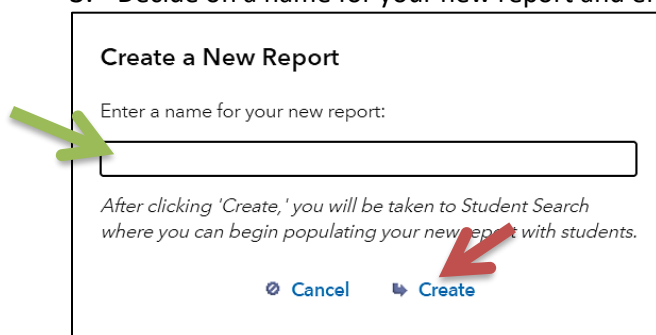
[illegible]. Decide on a name for your new report and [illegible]

Create a New Report

Enter a name for your new report:

After clicking 'Create,' you will be taken to Student Search where you can begin populating your new report with students.

Cancel Create